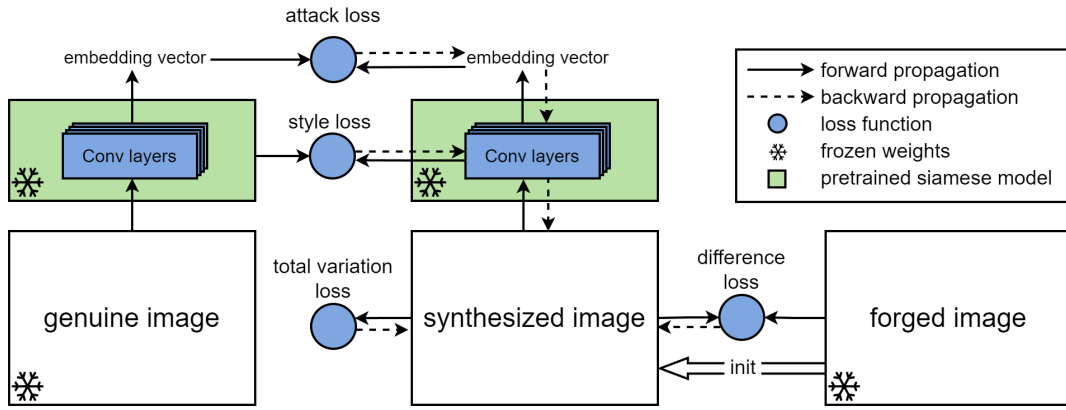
attack loss

embedding vector

embedding vector

forward propagation
backward propagation
loss function
frozen weights
pretrained siamese model

style loss

Conv layers

Conv layers

total variation loss

difference loss

genuine image

synthesized image

forged image

init